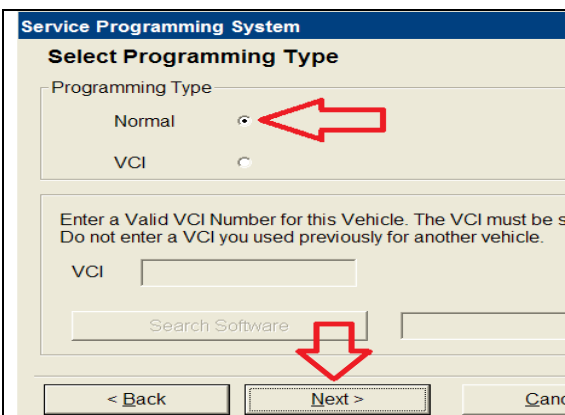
Service Programming System

Select Programming Type

Programming Type

Normal

VCI

Enter a Valid VCI Number for this Vehicle. The VCI must be s
Do not enter a VCI you used previously for another vehicle.

VCI

Search Software

< Back

Next >

Canc